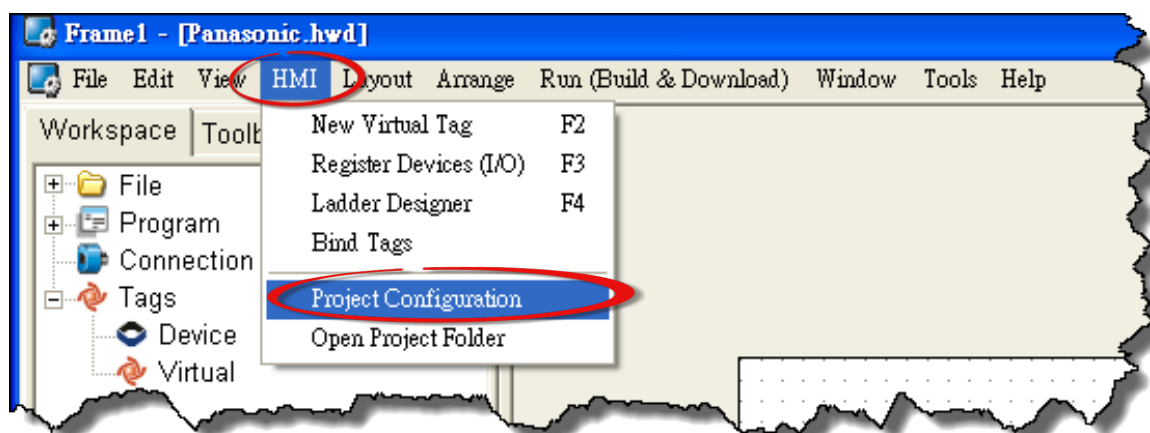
Frame1 - [Panasonic.hwd]

File Edit View HMI Layout Arrange Run (Build & Download) Window Tools Help

Workspace Toolb

File
Program
Connection
Tags
Device
Virtual

New Virtual Tag F2
Register Devices (I/O) F3
Ladder Designer F4
Bind Tags
Project Configuration
Open Project Folder